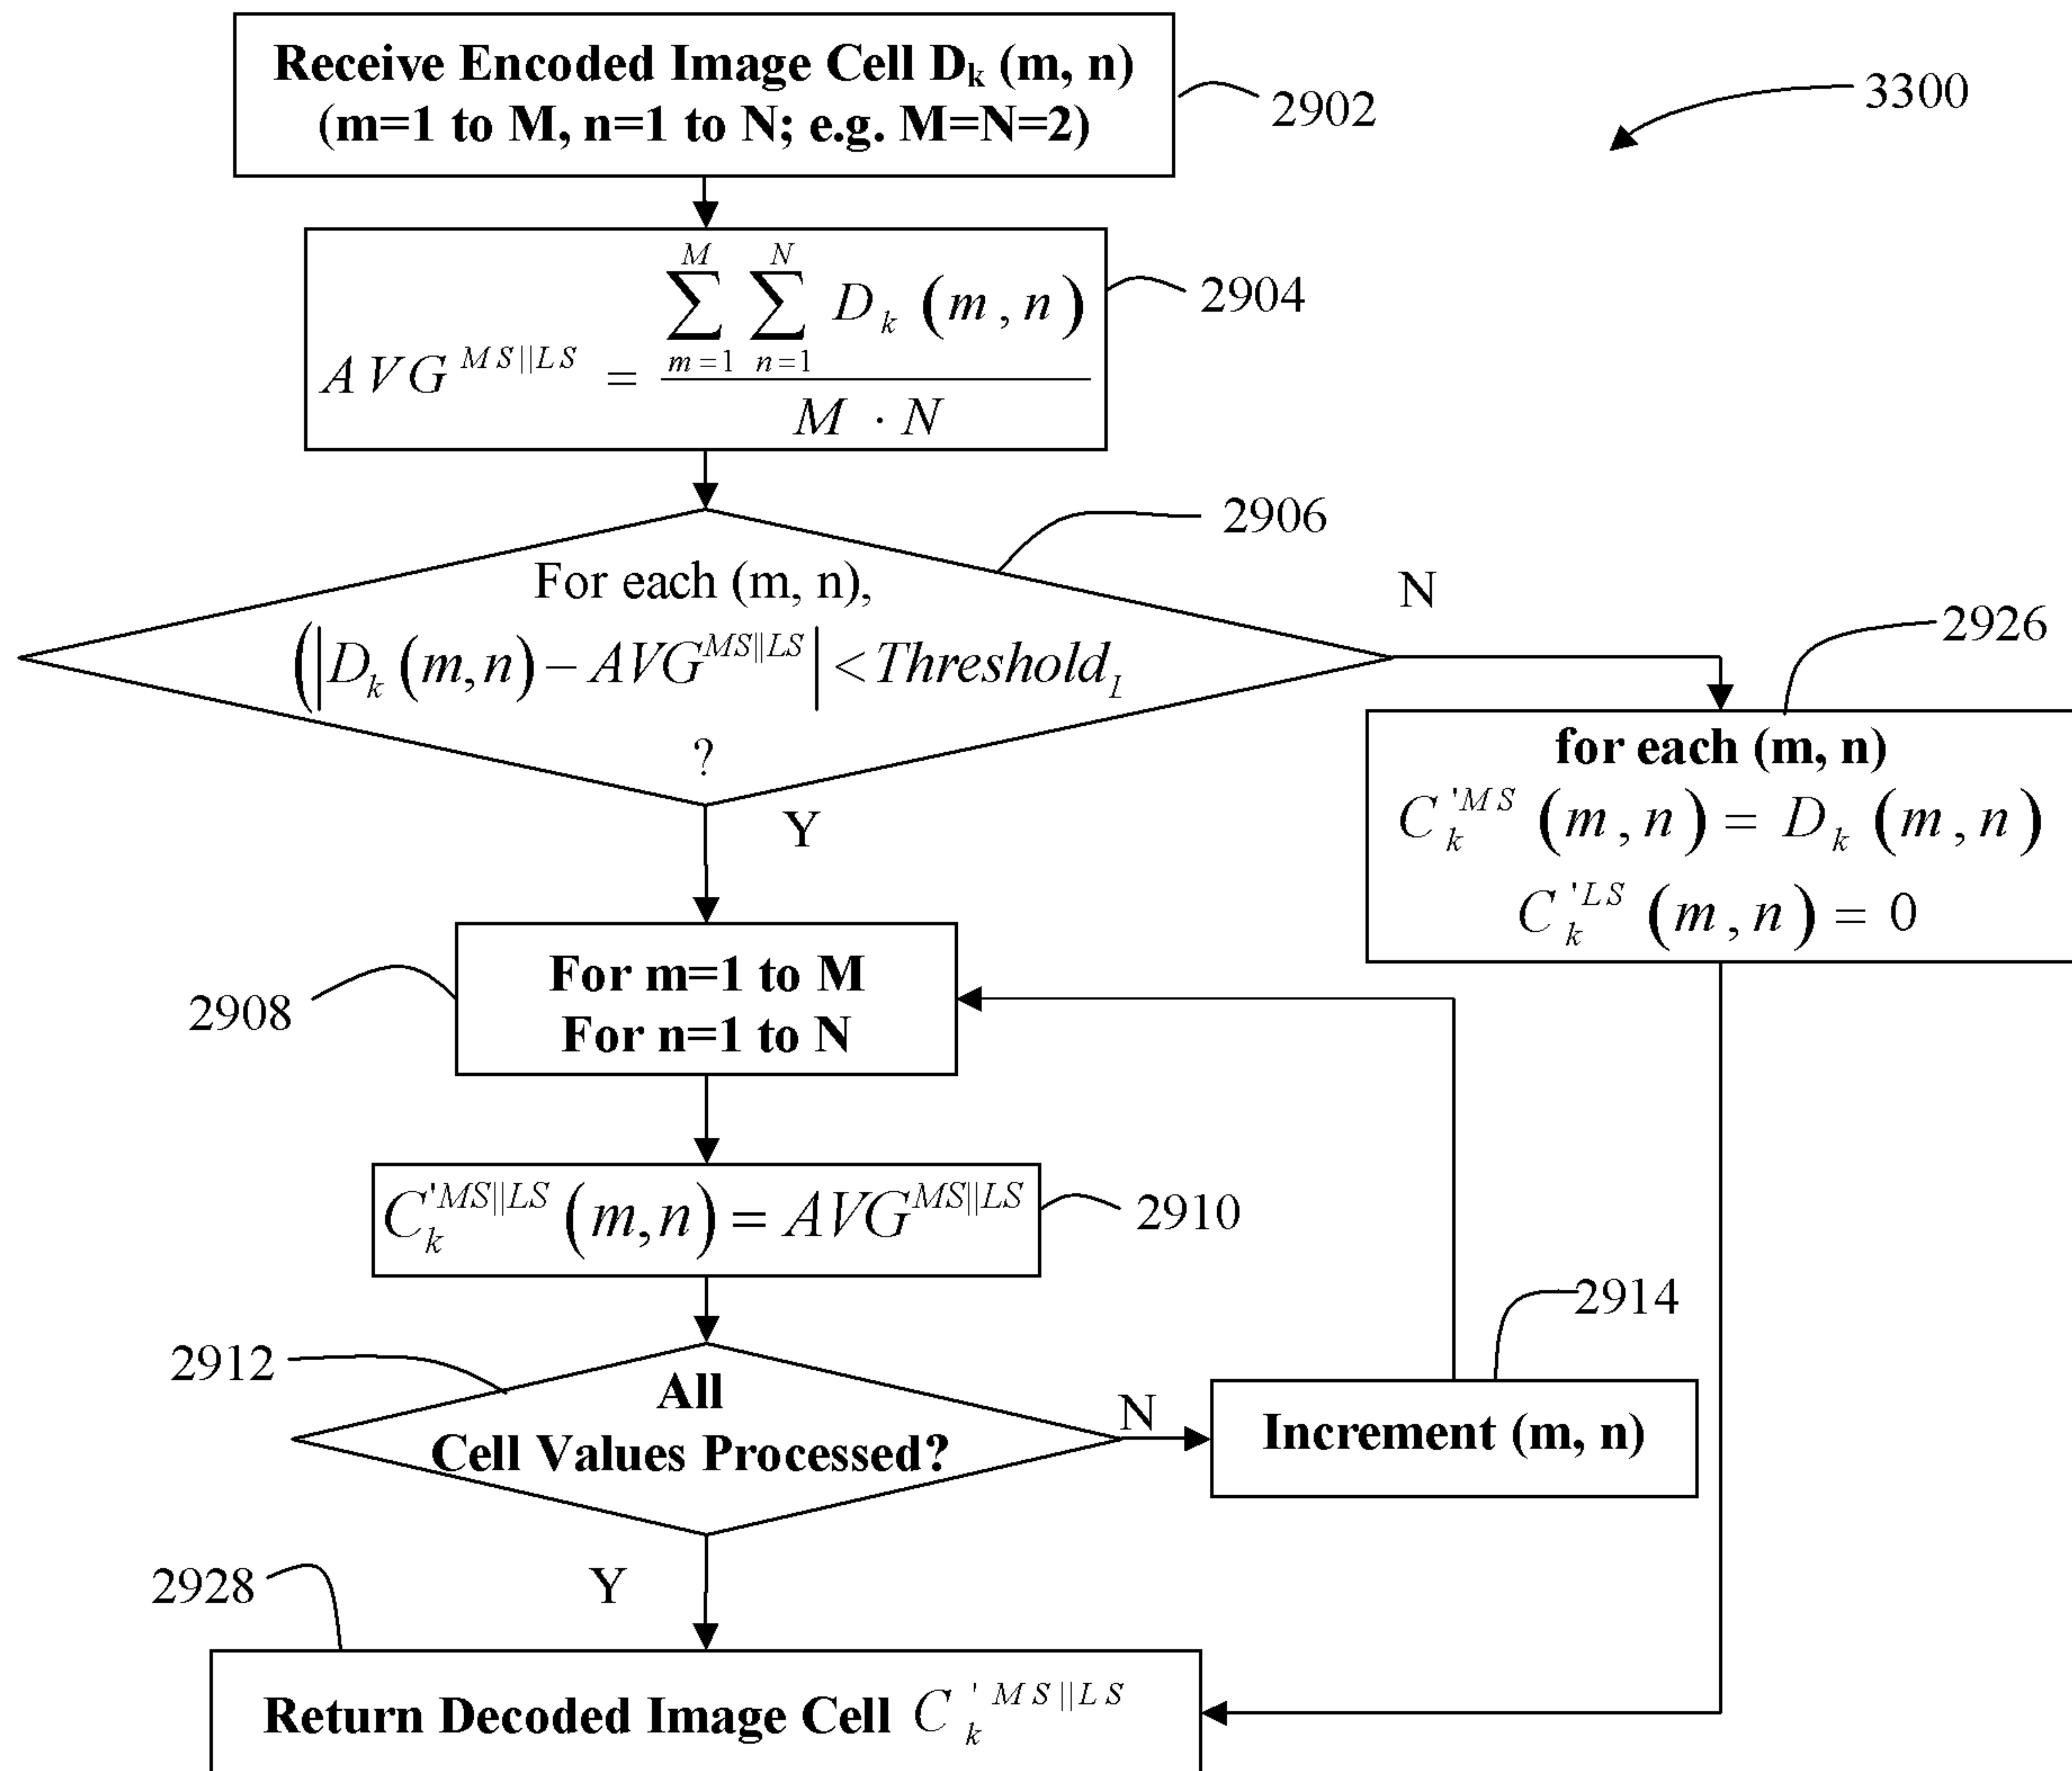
Receive Encoded Image Cell $D_k$ (m, n) (m=1 to M, n=1 to N; e.g. M=N=2)

2902

3300

$AVG^{MS||LS} = \frac{\sum_{m=1}^{M}\sum_{n=1}^{N} D_k(m,n)}{M \cdot N}$

2904

2906

For each (m, n),

$\left(\left|D_k(m,n) - AVG^{MS||LS}\right| < Threshold_1\right.$

?

N

2926

for each (m, n)

$C_k^{'MS}(m,n) = D_k(m,n)$

$C_k^{'LS}(m,n) = 0$

Y

2908

For m=1 to M
For n=1 to N

$C_k^{'MS||LS}(m,n) = AVG^{MS||LS}$

2910

2914

2912

All
Cell Values Processed?

N

Increment (m, n)

2928

Y

Return Decoded Image Cell $C_k^{'MS||LS}$